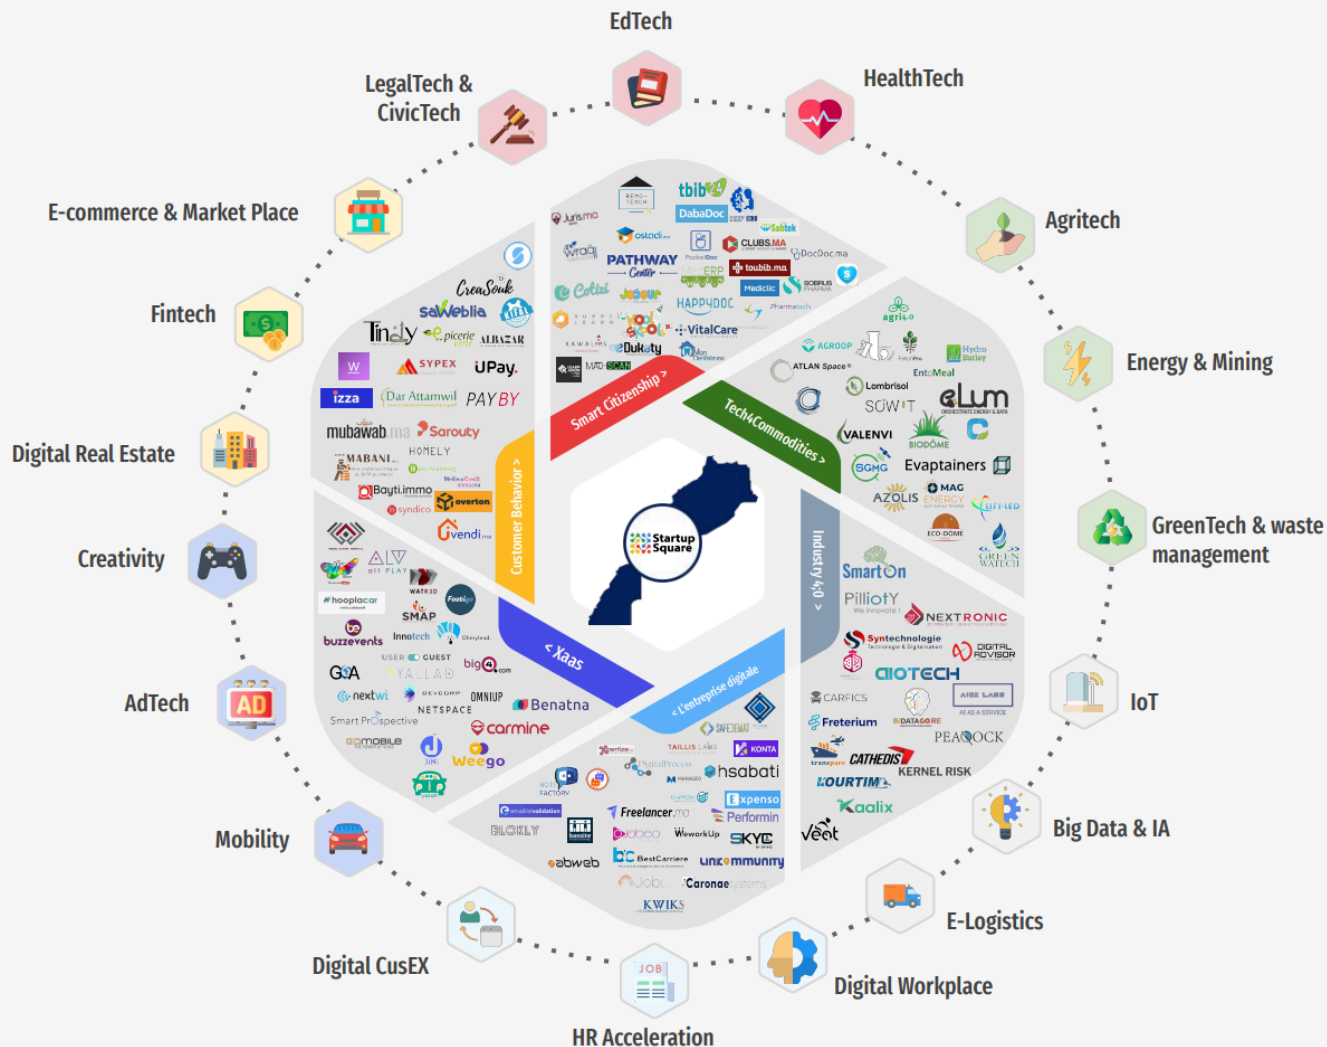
EdTech

HealthTech

Agritech

Energy & Mining

GreenTech & waste management

IoT

Big Data & IA

E-Logistics

Digital Workplace

HR Acceleration

Digital CusEX

Mobility

AdTech

Creativity

Digital Real Estate

Fintech

E-commerce & Market Place

LegalTech & CivicTech

Startup Square

Smart Citizenship >

Tech4Commodities >

Industry 4.0 >

< L'entreprise digitale

< Xaas

Customer Behavior >

Jurisma
tbib
DabaDoc
ostadi
Wraqi
PATHWAY Center
CLUBS.MA
DocDoc.ma
Sahtek
toubib.ma
Colizi
ERP
HAPPYDOC
Medictic
SOBRUS
Pharmatech
VitalCare
Dukaty
KAWALISS

CreaSouk
saWeblia
Tindy
Picerie
ALBAZAR
SYPEX
UPay.
izza
Dar Attamwil
PAYBY
mubawab.ma
Sarouty
HOMELY
MABANI
Baytiimmo
overton
syndico
Vendi

agri4.0
AGROOP
ATLAN Space
Lombrisol
SOWIT
eLum
VALENVI
BIODOME
SGMG
Evaptainers
AZOLIS
MAG
ECO-DOME
GREEN WATECH
EntoMeal
Hydro Barley

SmartOn
PillioTY
NEXTRONIC
Syntechnologie
DIGITAL ADVISOR
aiotech
CARFICS
AIOX LABS
Freterium
DATAGORE
PEACOCK
CATHEDIS
KERNEL RISK
LOURTIM
Kaalix
Veet

ALV
oll PLAY
hooplacar
Footup
SMAP
buzzevents
Innotech
USER GUEST
YALLAD
bigQ.com
GOA
nextwi
DEVCORP
OMNIUP
NETSPACE
Benatna
Smart Prospective
carmine
GOMOBILE
Weego

SAFEBOAT
TAILLIS LABS
KONTA
hsabati
Freelancer.ma
Xpenso
Performin
BLOKLY
WeworkUp
SKYC
abweb
BestCarriere
uncommunity
Jobi
Caronae systems
KWIKS